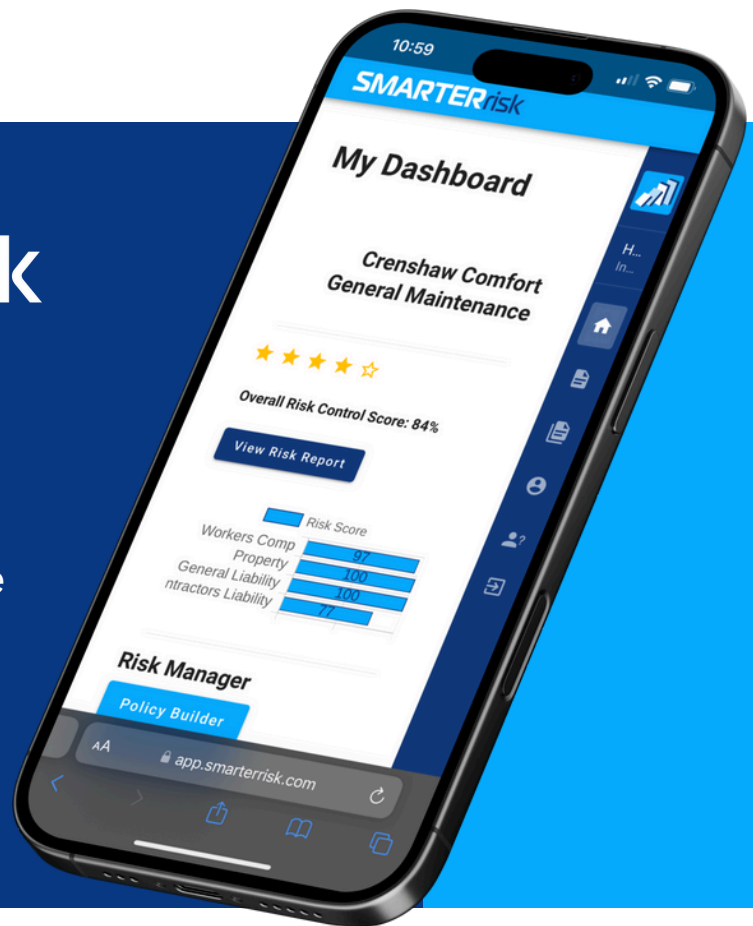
k

e

10:59

SMARTERrisk

My Dashboard

H...
In...

Crenshaw Comfort General Maintenance

Overall Risk Control Score: 84%

View Risk Report

Risk Score

| | |
|---|---|
| Workers Comp | 97 |
| Property | 100 |
| General Liability | 100 |
| ntractors Liability | 77 |

Risk Manager

Policy Builder

AA app.smarterrisk.com